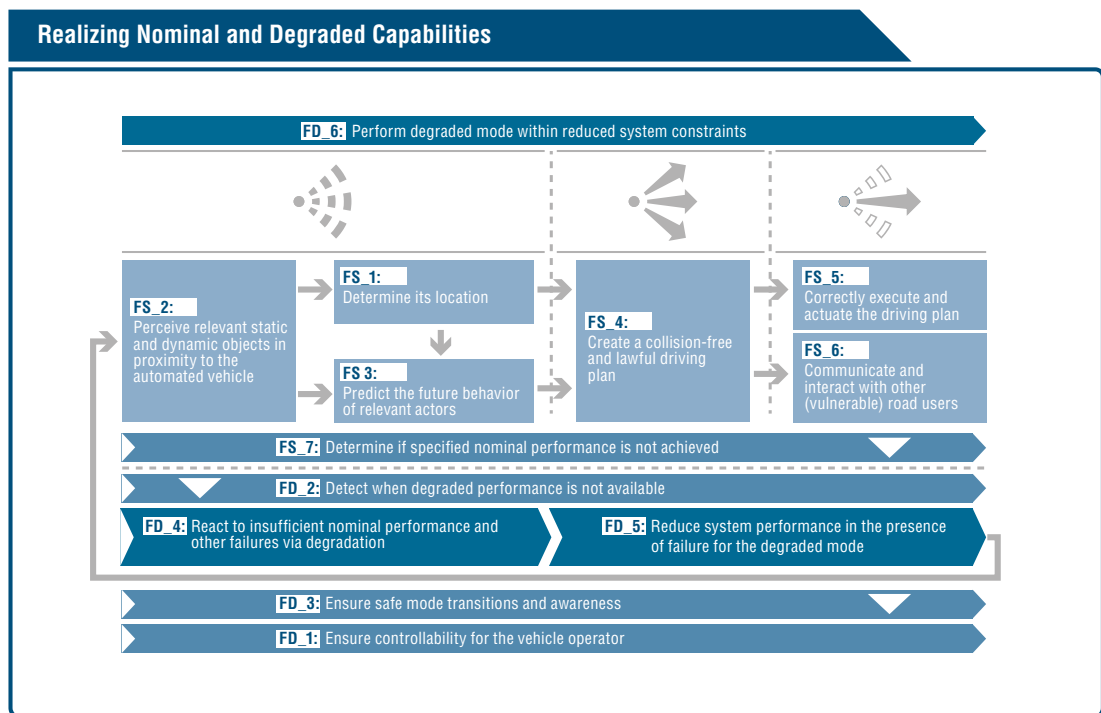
Realizing Nominal and Degraded Capabilities

FD_6: Perform degraded mode within reduced system constraints

FS_2: Perceive relevant static and dynamic objects in proximity to the automated vehicle

FS_1: Determine its location

FS 3: Predict the future behavior of relevant actors

FS_4: Create a collision-free and lawful driving plan

FS_5: Correctly execute and actuate the driving plan

FS_6: Communicate and interact with other (vulnerable) road users

FS_7: Determine if specified nominal performance is not achieved

FD_2: Detect when degraded performance is not available

FD_4: React to insufficient nominal performance and other failures via degradation

FD_5: Reduce system performance in the presence of failure for the degraded mode

FD_3: Ensure safe mode transitions and awareness

FD_1: Ensure controllability for the vehicle operator